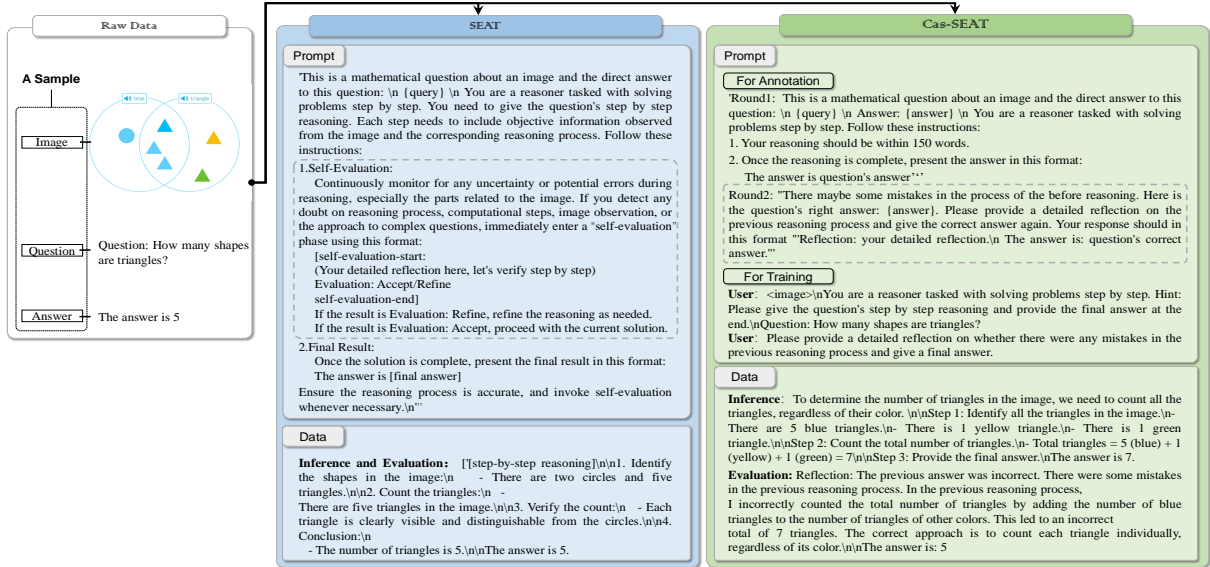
Raw Data

A Sample

Image

Seat

Triangle

Question

Question: How many shapes are triangles?

Answer

The answer is 5

SEAT

Prompt

'This is a mathematical question about an image and the direct answer to this question: \n {query} \n You are a reasoner tasked with solving problems step by step. You need to give the question's step by step reasoning. Each step needs to include objective information observed from the image and the corresponding reasoning process. Follow these instructions:

1.Self-Evaluation:
Continuously monitor for any uncertainty or potential errors during reasoning, especially the parts related to the image. If you detect any doubt on reasoning process, computational steps, image observation, or the approach to complex questions, immediately enter a "self-evaluation" phase using this format:
[self-evaluation-start:
(Your detailed reflection here, let's verify step by step)
Evaluation: Accept/Refine
self-evaluation-end]
If the result is Evaluation: Refine, refine the reasoning as needed.
If the result is Evaluation: Accept, proceed with the current solution.

2.Final Result:
Once the solution is complete, present the final result in this format:
The answer is [final answer]
Ensure the reasoning process is accurate, and invoke self-evaluation whenever necessary.\n"'

Data

Inference and Evaluation: ['[step-by-step reasoning]\n\n1. Identify the shapes in the image:\n - There are two circles and five triangles.\n\n2. Count the triangles:\n -
There are five triangles in the image.\n\n3. Verify the count:\n - Each triangle is clearly visible and distinguishable from the circles.\n\n4. Conclusion:\n
- The number of triangles is 5.\n\nThe answer is 5.

Cas-SEAT

Prompt

For Annotation

'Round1: This is a mathematical question about an image and the direct answer to this question: \n {query} \n Answer: {answer} \n You are a reasoner tasked with solving problems step by step. Follow these instructions:
1. Your reasoning should be within 150 words.
2. Once the reasoning is complete, present the answer in this format:
The answer is question's answer''

Round2: "There maybe some mistakes in the process of the before reasoning. Here is the question's right answer: {answer}. Please provide a detailed reflection on the previous reasoning process and give the correct answer again. Your response should in this format "Reflection: your detailed reflection.\n The answer is: question's correct answer."'

For Training

User: <image>\nYou are a reasoner tasked with solving problems step by step. Hint: Please give the question's step by step reasoning and provide the final answer at the end.\nQuestion: How many shapes are triangles?
User: Please provide a detailed reflection on whether there were any mistakes in the previous reasoning process and give a final answer.

Data

Inference: To determine the number of triangles in the image, we need to count all the triangles, regardless of their color. \n\nStep 1: Identify all the triangles in the image.\n- There are 5 blue triangles.\n- There is 1 yellow triangle.\n- There is 1 green triangle.\n\nStep 2: Count the total number of triangles.\n- Total triangles = 5 (blue) + 1 (yellow) + 1 (green) = 7\n\nStep 3: Provide the final answer.\nThe answer is 7.

Evaluation: Reflection: The previous answer was incorrect. There were some mistakes in the previous reasoning process. In the previous reasoning process,
I incorrectly counted the total number of triangles by adding the number of blue triangles to the number of triangles of other colors. This led to an incorrect total of 7 triangles. The correct approach is to count each triangle individually, regardless of its color.\n\nThe answer is: 5